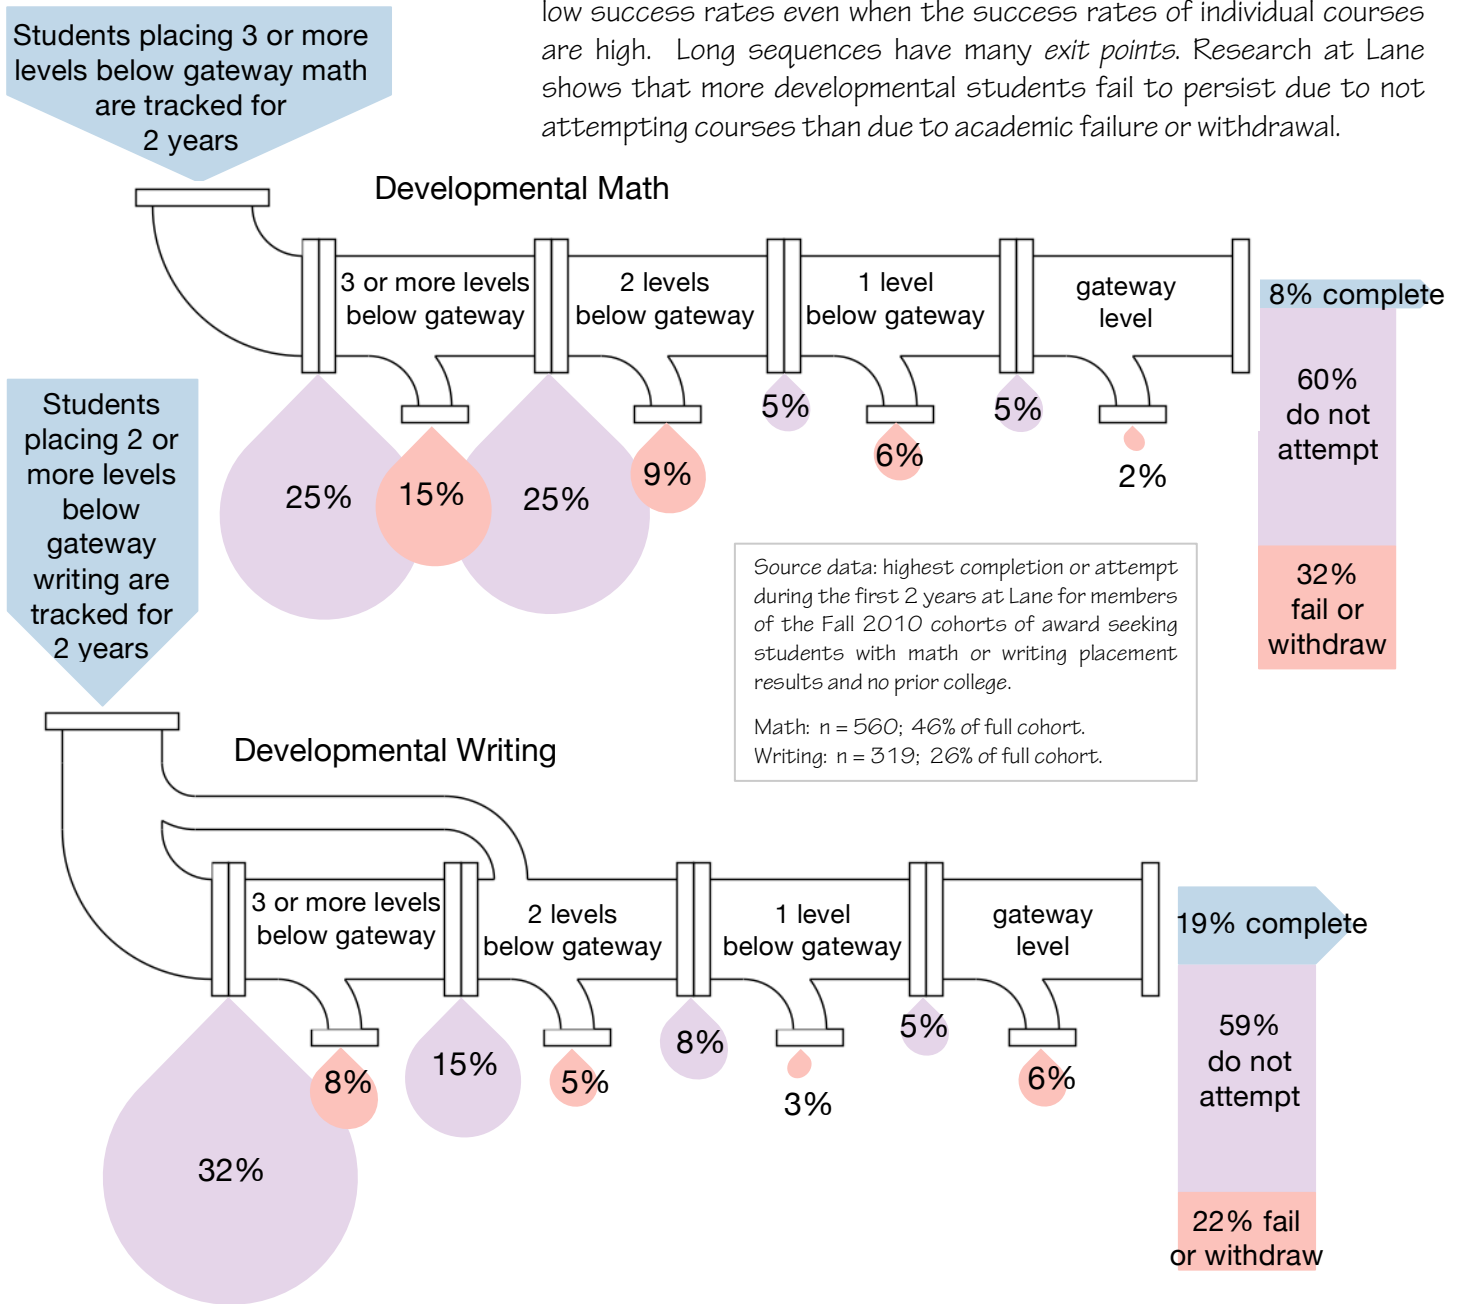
Students placing 3 or more levels below gateway math are tracked for 2 years

low success rates even when the success rates of individual courses are high. Long sequences have many *exit points*. Research at Lane shows that more developmental students fail to persist due to not attempting courses than due to academic failure or withdrawal.

Developmental Math

3 or more levels below gateway

2 levels below gateway

1 level below gateway

gateway level

8% complete

25%

15%

25%

9%

5%

6%

5%

2%

60% do not attempt

32% fail or withdraw

Students placing 2 or more levels below gateway writing are tracked for 2 years

Source data: highest completion or attempt during the first 2 years at Lane for members of the Fall 2010 cohorts of award seeking students with math or writing placement results and no prior college.

Math: n = 560; 46% of full cohort.
Writing: n = 319; 26% of full cohort.

Developmental Writing

3 or more levels below gateway

2 levels below gateway

1 level below gateway

gateway level

19% complete

32%

8%

15%

5%

8%

3%

5%

6%

59% do not attempt

22% fail or withdraw